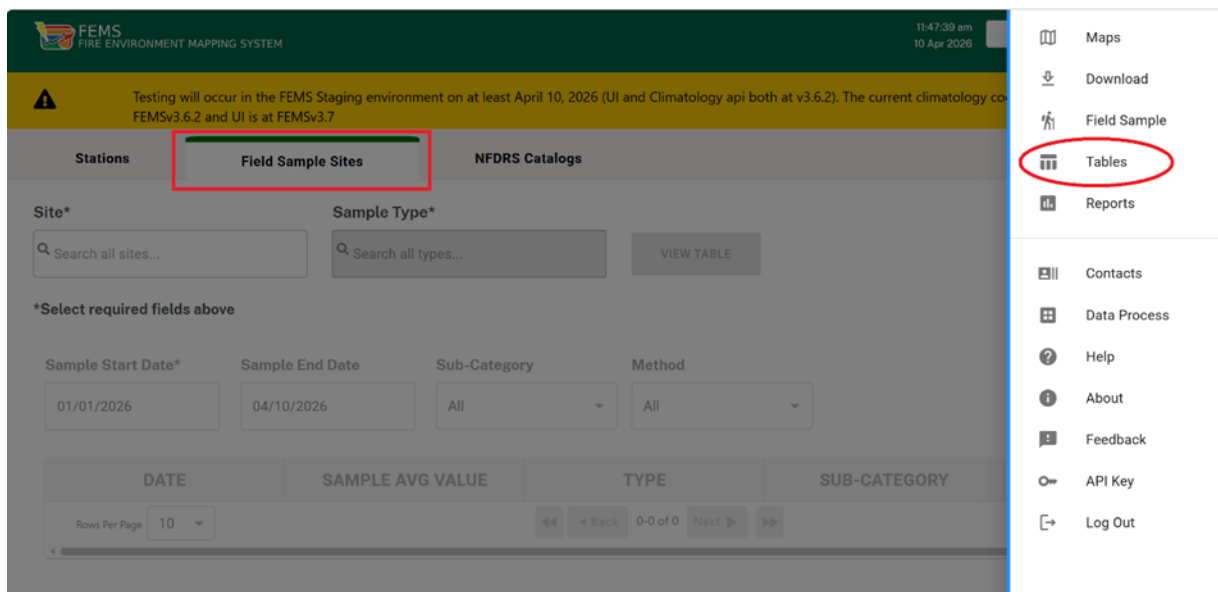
FEMS
FIRE ENVIRONMENT MAPPING SYSTEM

11:47:39 am
10 Apr 2026

Testing will occur in the FEMS Staging environment on at least April 10, 2026 (UI and Climatology api both at v3.6.2). The current climatology co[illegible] FEMSv3.6.2 and UI is at FEMSv3.7

Stations | Field Sample Sites | NFDRS Catalogs

Site*
Search all sites...

Sample Type*
Search all types...

VIEW TABLE

*Select required fields above

Sample Start Date*
01/01/2026

Sample End Date
04/10/2026

Sub-Category
All

Method
All

| DATE | SAMPLE AVG VALUE | TYPE | SUB-CATEGORY |
|---|---|---|---|

Rows Per Page 10

Back 0-0 of 0 Next

Maps
Download
Field Sample
Tables
Reports
Contacts
Data Process
Help
About
Feedback
API Key
Log Out